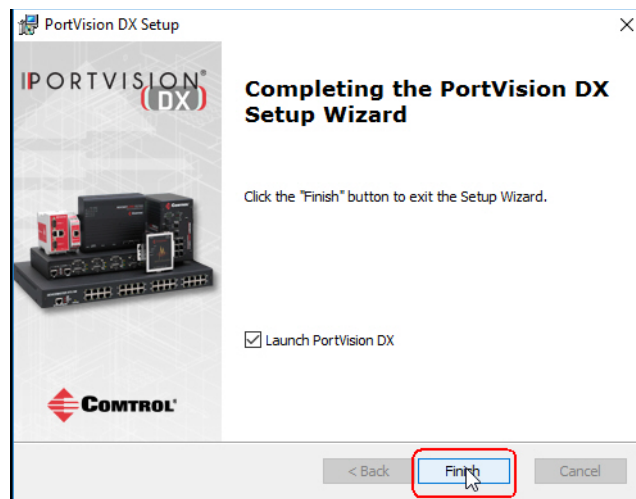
PortVision DX Setup

×

PORTVISION® DX

Completing the PortVision DX Setup Wizard

Click the "Finish" button to exit the Setup Wizard.

COMTROL

COMTROL®

☑ Launch PortVision DX

< Back

Finish

Cancel